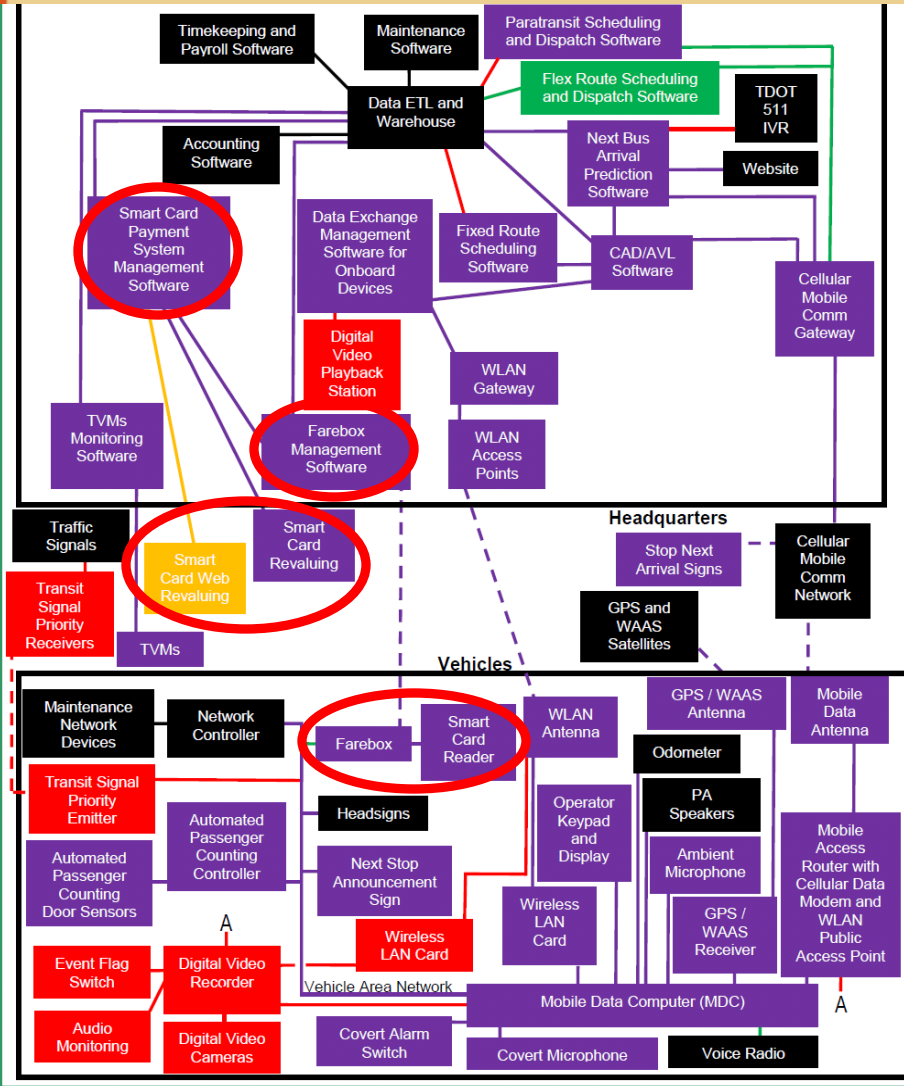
Timekeeping and Payroll Software

Maintenance Software

Paratransit Scheduling and Dispatch Software

Flex Route Scheduling and Dispatch Software

Data ETL and Warehouse

TDOT 511 IVR

Accounting Software

Next Bus Arrival Prediction Software

Website

Smart Card Payment System Management Software

Data Exchange Management Software for Onboard Devices

Fixed Route Scheduling Software

CAD/AVL Software

Cellular Mobile Comm Gateway

Digital Video Playback Station

WLAN Gateway

TVMs Monitoring Software

Farebox Management Software

WLAN Access Points

Headquarters

Traffic Signals

Smart Card Web Revaluing

Smart Card Revaluing

Stop Next Arrival Signs

Cellular Mobile Comm Network

Transit Signal Priority Receivers

TVMs

GPS and WAAS Satellites

Vehicles

Maintenance Network Devices

Network Controller

Farebox

Smart Card Reader

WLAN Antenna

GPS / WAAS Antenna

Mobile Data Antenna

Odometer

Transit Signal Priority Emitter

Headsigns

Operator Keypad and Display

PA Speakers

Automated Passenger Counting Controller

Ambient Microphone

Mobile Access Router with Cellular Data Modem and WLAN Public Access Point

Automated Passenger Counting Door Sensors

Next Stop Announcement Sign

Wireless LAN Card

GPS / WAAS Receiver

A

Event Flag Switch

Digital Video Recorder

Wireless LAN Card

Vehicle Area Network

Mobile Data Computer (MDC)

A

Audio Monitoring

Digital Video Cameras

Covert Alarm Switch

Covert Microphone

Voice Radio